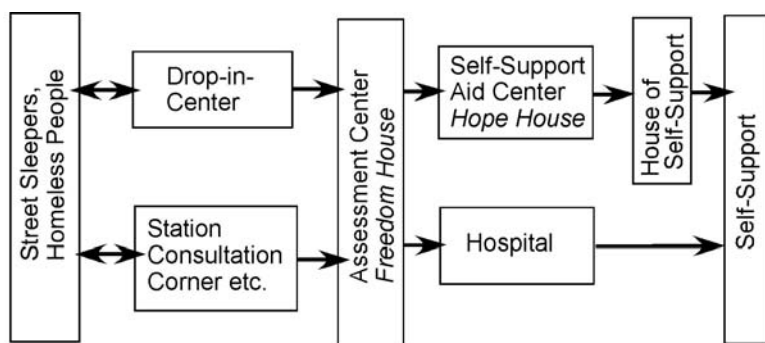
Street Sleepers, Homeless People

Drop-in-Center

Station Consultation Corner etc.

Assessment Center *Freedom House*

Self-Support Aid Center *Hope House*

Hospital

House of Self-Support

Self-Support